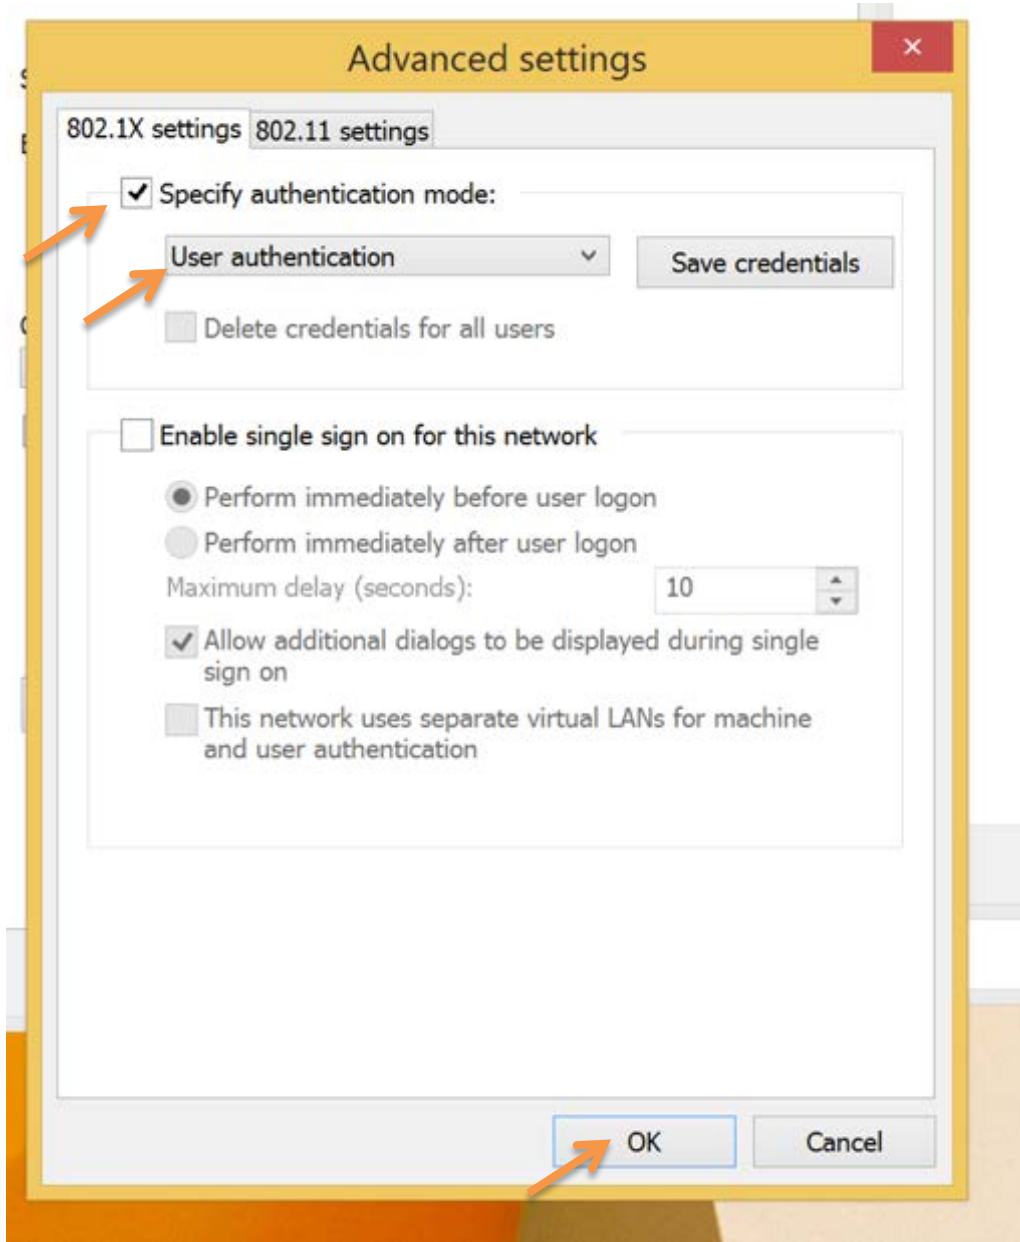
Advanced settings

×

802.1X settings | 802.11 settings

Specify authentication mode:

User authentication

Save credentials

Delete credentials for all users

Enable single sign on for this network

Perform immediately before user logon

Perform immediately after user logon

Maximum delay (seconds): 10

Allow additional dialogs to be displayed during single sign on

This network uses separate virtual LANs for machine and user authentication

OK

Cancel